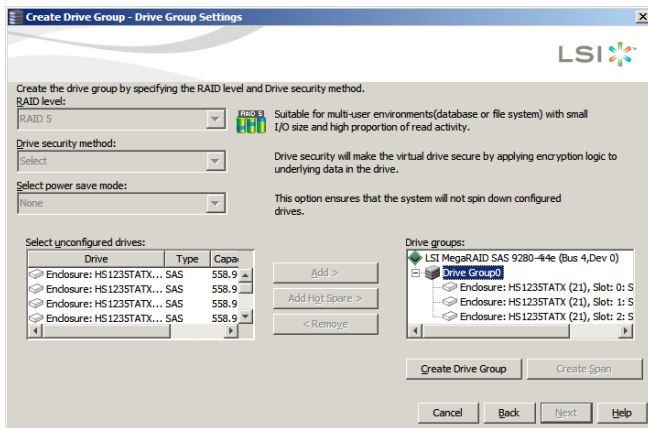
Create Drive Group - Drive Group Settings

LSI

Create the drive group by specifying the RAID level and Drive security method.

RAID level:

RAID 5

RAID 5

Suitable for multi-user environments(database or file system) with small I/O size and high proportion of read activity.

Drive security method:

Select

Drive security will make the virtual drive secure by applying encryption logic to underlying data in the drive.

Select power save mode:

None

This option ensures that the system will not spin down configured drives.

Select unconfigured drives:

| Drive | Type | Capa |
|---|---|---|
| Enclosure: HS1235TATX... | SAS | 558.9 |
| Enclosure: HS1235TATX... | SAS | 558.9 |
| Enclosure: HS1235TATX... | SAS | 558.9 |
| Enclosure: HS1235TATX... | SAS | 558.9 |

Add >

Add Hot Spare >

< Remove

Drive groups:

LSI MegaRAID SAS 9280-4i4e (Bus 4,Dev 0)
Drive Group0
Enclosure: HS1235TATX (21), Slot: 0: S
Enclosure: HS1235TATX (21), Slot: 1: S
Enclosure: HS1235TATX (21), Slot: 2: S

Create Drive Group

Create Span

Cancel

Back

Next

Help